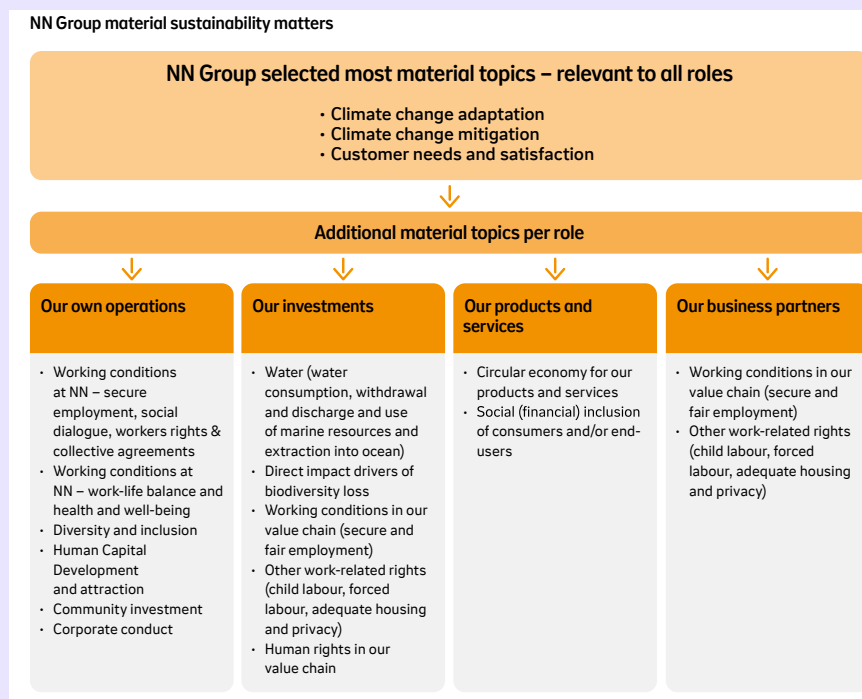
NN Group material sustainability matters

NN Group selected most material topics – relevant to all roles

• Climate change adaptation
• Climate change mitigation
• Customer needs and satisfaction

Additional material topics per role

Our own operations

• Working conditions at NN – secure employment, social dialogue, workers rights & collective agreements
• Working conditions at NN – work-life balance and health and well-being
• Diversity and inclusion
• Human Capital Development and attraction
• Community investment
• Corporate conduct

Our investments

• Water (water consumption, withdrawal and discharge and use of marine resources and extraction into ocean)
• Direct impact drivers of biodiversity loss
• Working conditions in our value chain (secure and fair employment)
• Other work-related rights (child labour, forced labour, adequate housing and privacy)
• Human rights in our value chain

Our products and services

• Circular economy for our products and services
• Social (financial) inclusion of consumers and/or end-users

Our business partners

• Working conditions in our value chain (secure and fair employment)
• Other work-related rights (child labour, forced labour, adequate housing and privacy)